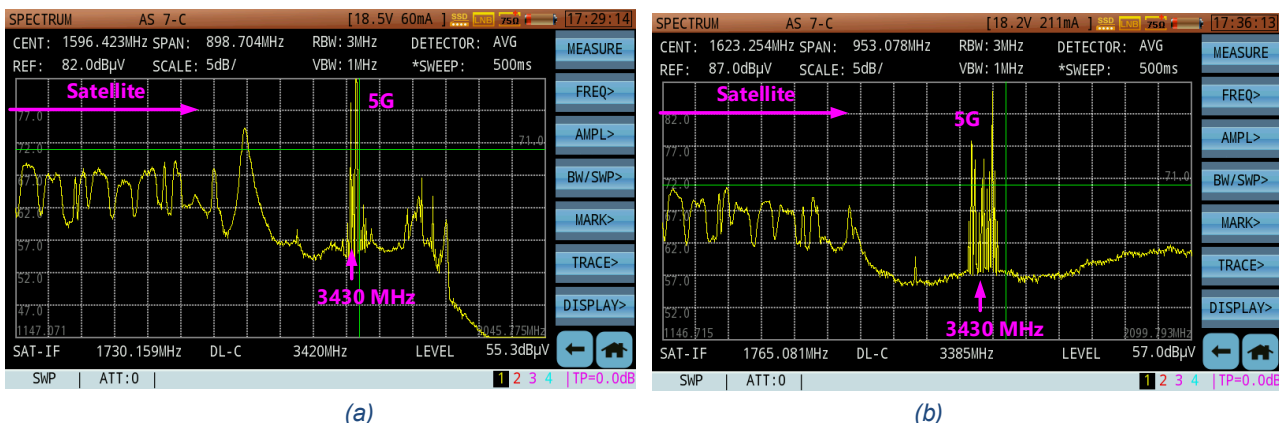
SPECTRUM AS 7-C [18.5V 60mA ] SSD LNB 750 17:29:14

CENT: 1596.423MHz SPAN: 898.704MHz RBW: 3MHz DETECTOR: AVG

REF: 82.0dBµV SCALE: 5dB/ VBW: 1MHz *SWEEP: 500ms

Satellite

5G

77.0

72.0

67.0

62.0

57.0

52.0

47.0

71.0

3430 MHz

1147.071

2045.775MHz

SAT-IF 1730.159MHz DL-C 3420MHz LEVEL 55.3dBµV

MEASURE

FREQ>

AMPL>

BW/SWP>

MARK>

TRACE>

DISPLAY>

SWP | ATT:0 |

1 2 3 4 |TP=0.0dB

(a)

SPECTRUM AS 7-C [18.2V 211mA ] SSD LNB 750 17:36:13

CENT: 1623.254MHz SPAN: 953.078MHz RBW: 3MHz DETECTOR: AVG

REF: 87.0dBµV SCALE: 5dB/ VBW: 1MHz *SWEEP: 500ms

Satellite

5G

82.0

77.0

72.0

67.0

62.0

57.0

52.0

71.0

3430 MHz

1146.715

2099.793MHz

SAT-IF 1765.081MHz DL-C 3385MHz LEVEL 57.0dBµV

MEASURE

FREQ>

AMPL>

BW/SWP>

MARK>

TRACE>

DISPLAY>

SWP | ATT:0 |

1 2 3 4 |TP=0.0dB

(b)